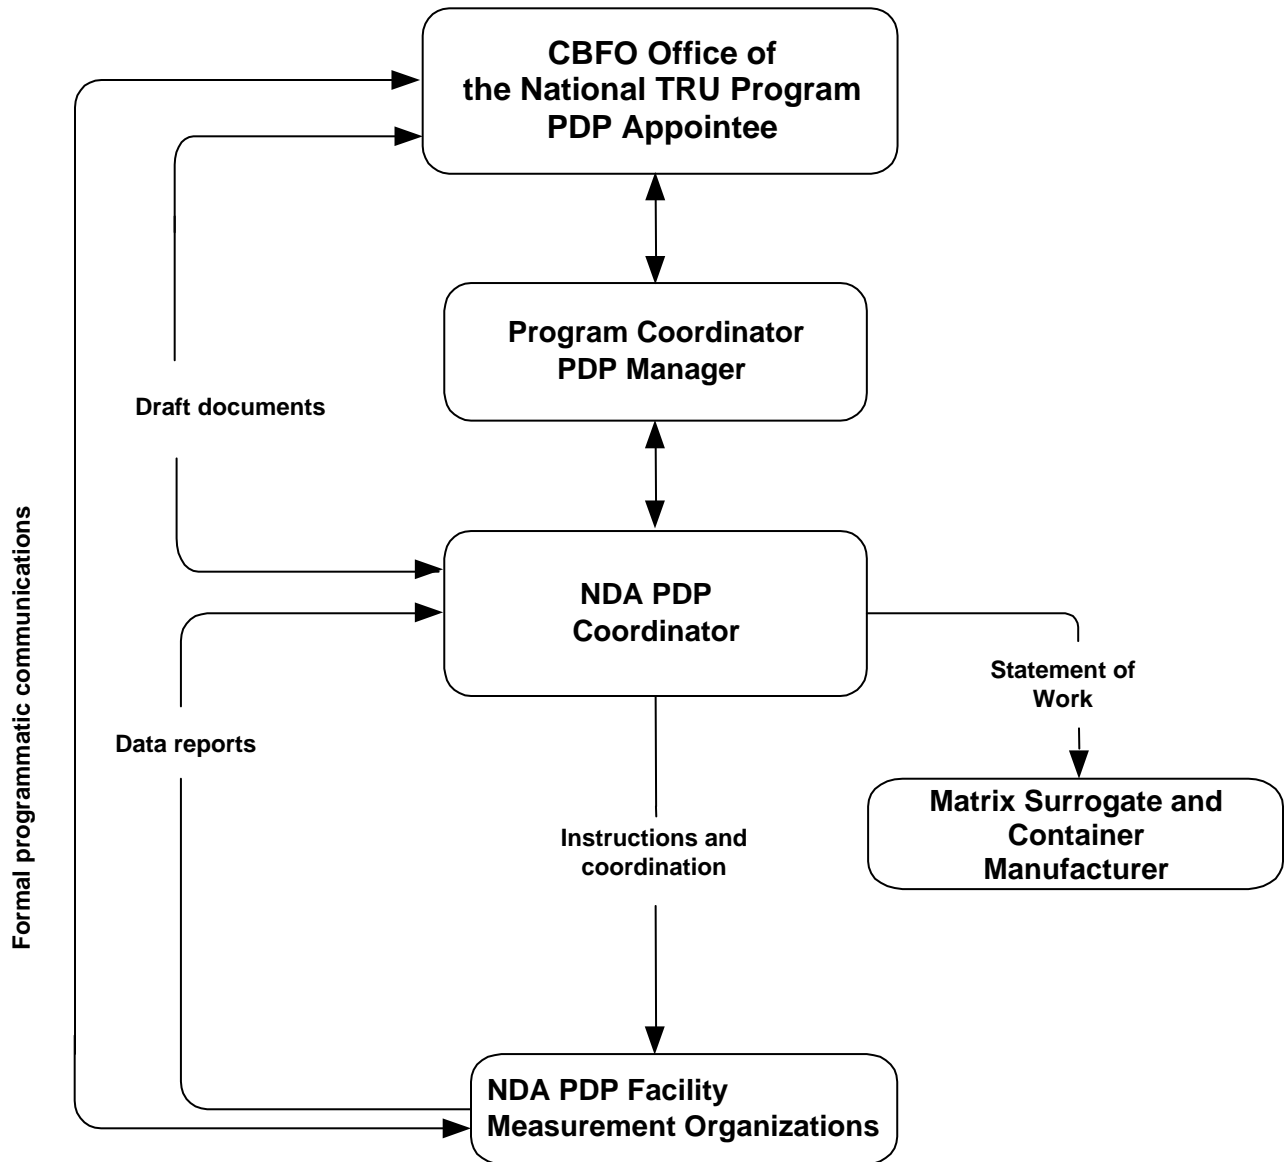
CBFO Office of the National TRU Program PDP Appointee

Program Coordinator PDP Manager

Draft documents

Formal programmatic communications

NDA PDP Coordinator

Statement of Work

Data reports

Matrix Surrogate and Container Manufacturer

Instructions and coordination

NDA PDP Facility Measurement Organizations